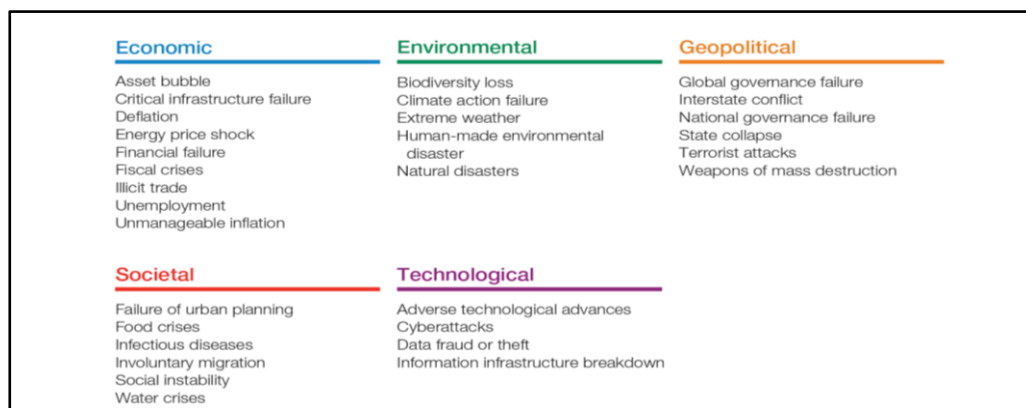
Economic

Asset bubble
Critical infrastructure failure
Deflation
Energy price shock
Financial failure
Fiscal crises
Illicit trade
Unemployment
Unmanageable inflation

Environmental

Biodiversity loss
Climate action failure
Extreme weather
Human-made environmental disaster
Natural disasters

Geopolitical

Global governance failure
Interstate conflict
National governance failure
State collapse
Terrorist attacks
Weapons of mass destruction

Societal

Failure of urban planning
Food crises
Infectious diseases
Involuntary migration
Social instability
Water crises

Technological

Adverse technological advances
Cyberattacks
Data fraud or theft
Information infrastructure breakdown